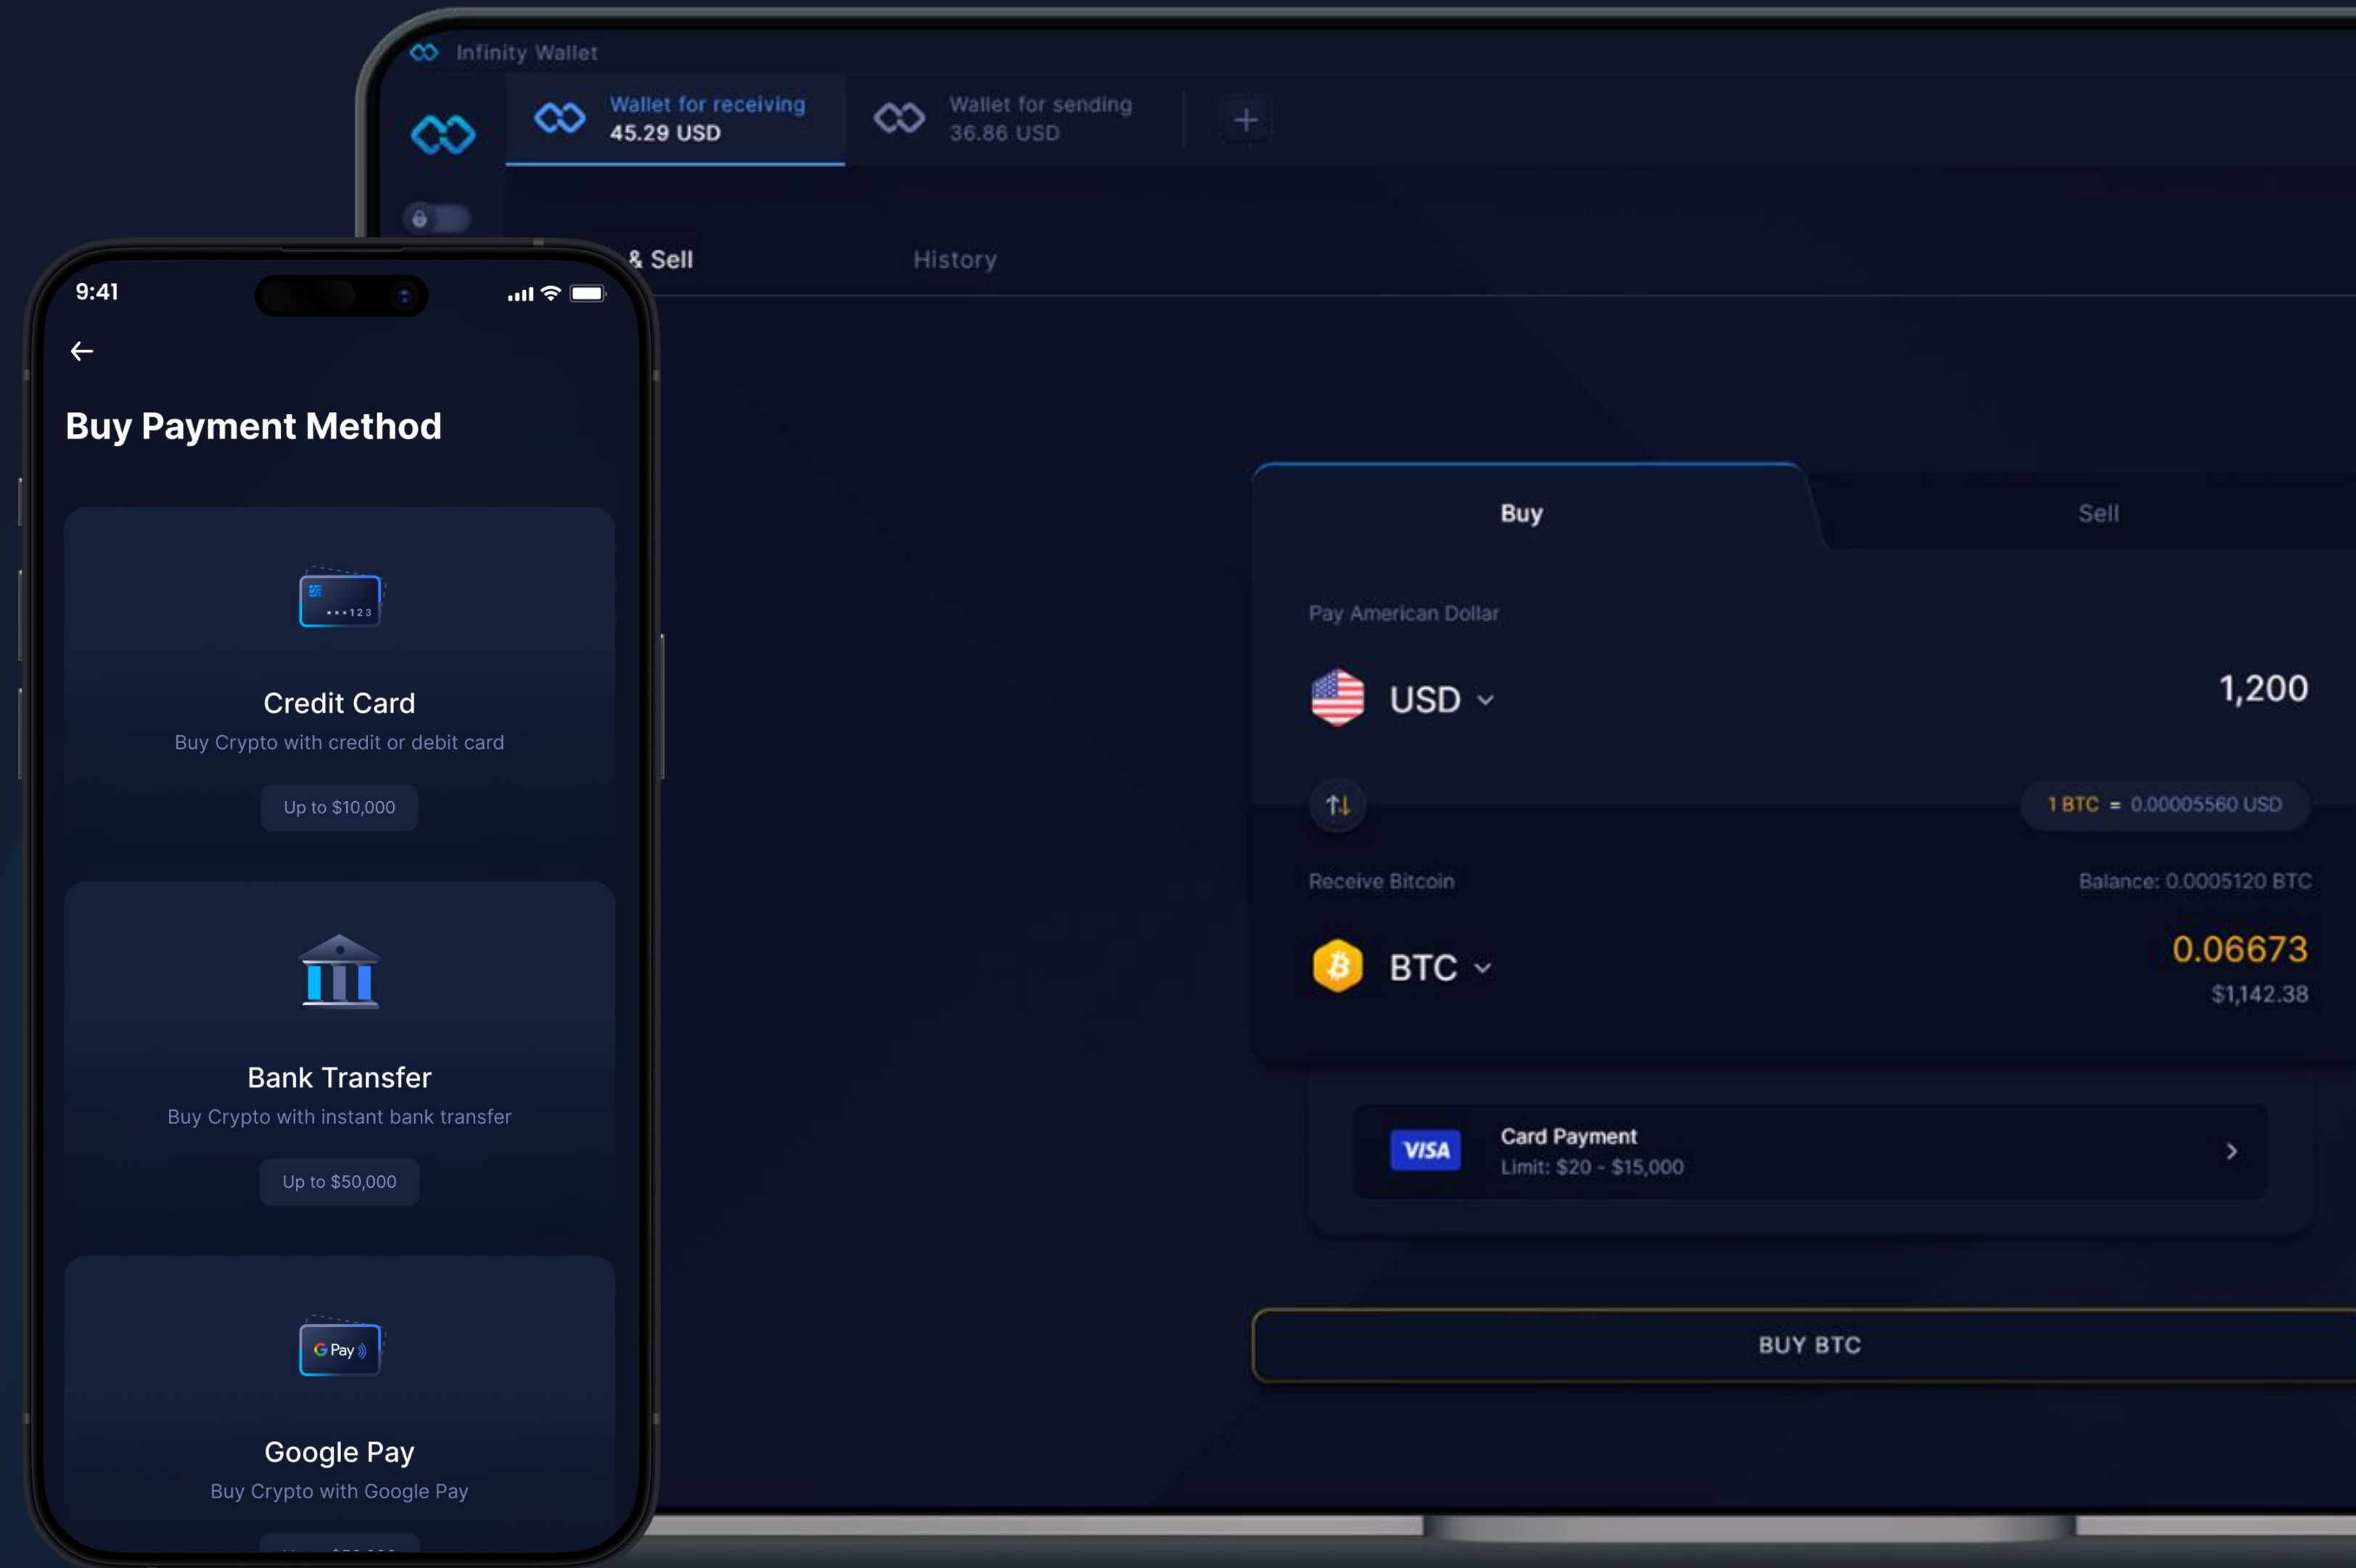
Infinity Wallet

Wallet for receiving
45.29 USD

Wallet for sending
36.86 USD

+

& Sell

History

Buy

Sell

Pay American Dollar

USD

1,200

1 BTC = 0.00005560 USD

Receive Bitcoin

Balance: 0.0005120 BTC

BTC

0.06673

$1,142.38

VISA

Card Payment
Limit: $20 - $15,000

BUY BTC

9:41

Buy Payment Method

•••123

Credit Card
Buy Crypto with credit or debit card

Up to $10,000

Bank Transfer
Buy Crypto with instant bank transfer

Up to $50,000

G Pay

Google Pay
Buy Crypto with Google Pay

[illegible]